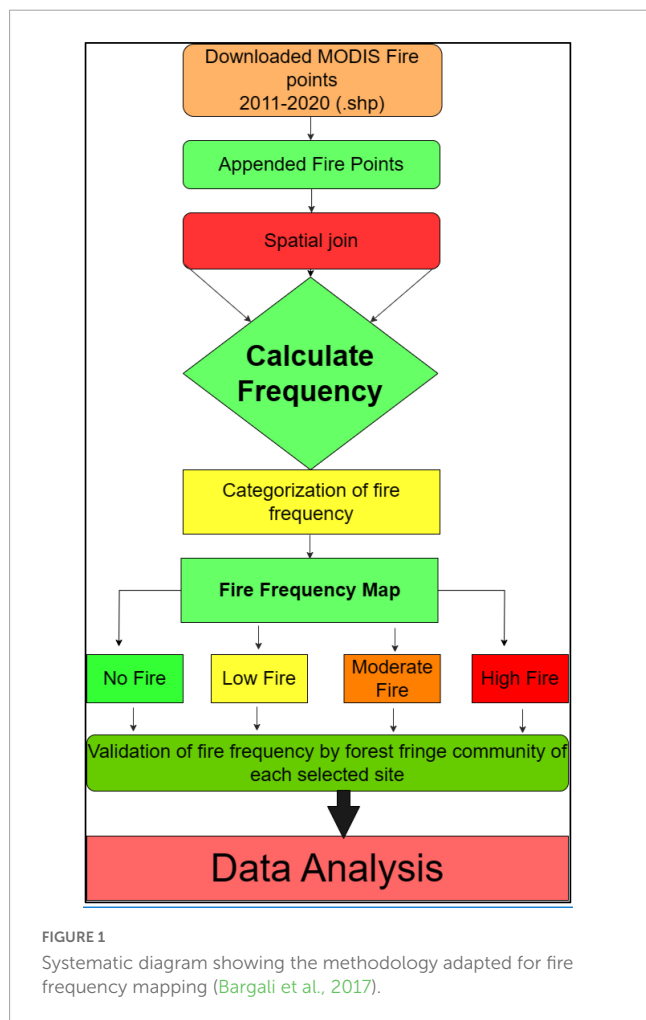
Downloaded MODIS Fire points 2011-2020 (.shp)

Appended Fire Points

Spatial join

Calculate Frequency

Categorization of fire frequency

Fire Frequency Map

No Fire

Low Fire

Moderate Fire

High Fire

Validation of fire frequency by forest fringe community of each selected site

Data Analysis

FIGURE 1

Systematic diagram showing the methodology adapted for fire frequency mapping (Bargali et al., 2017).